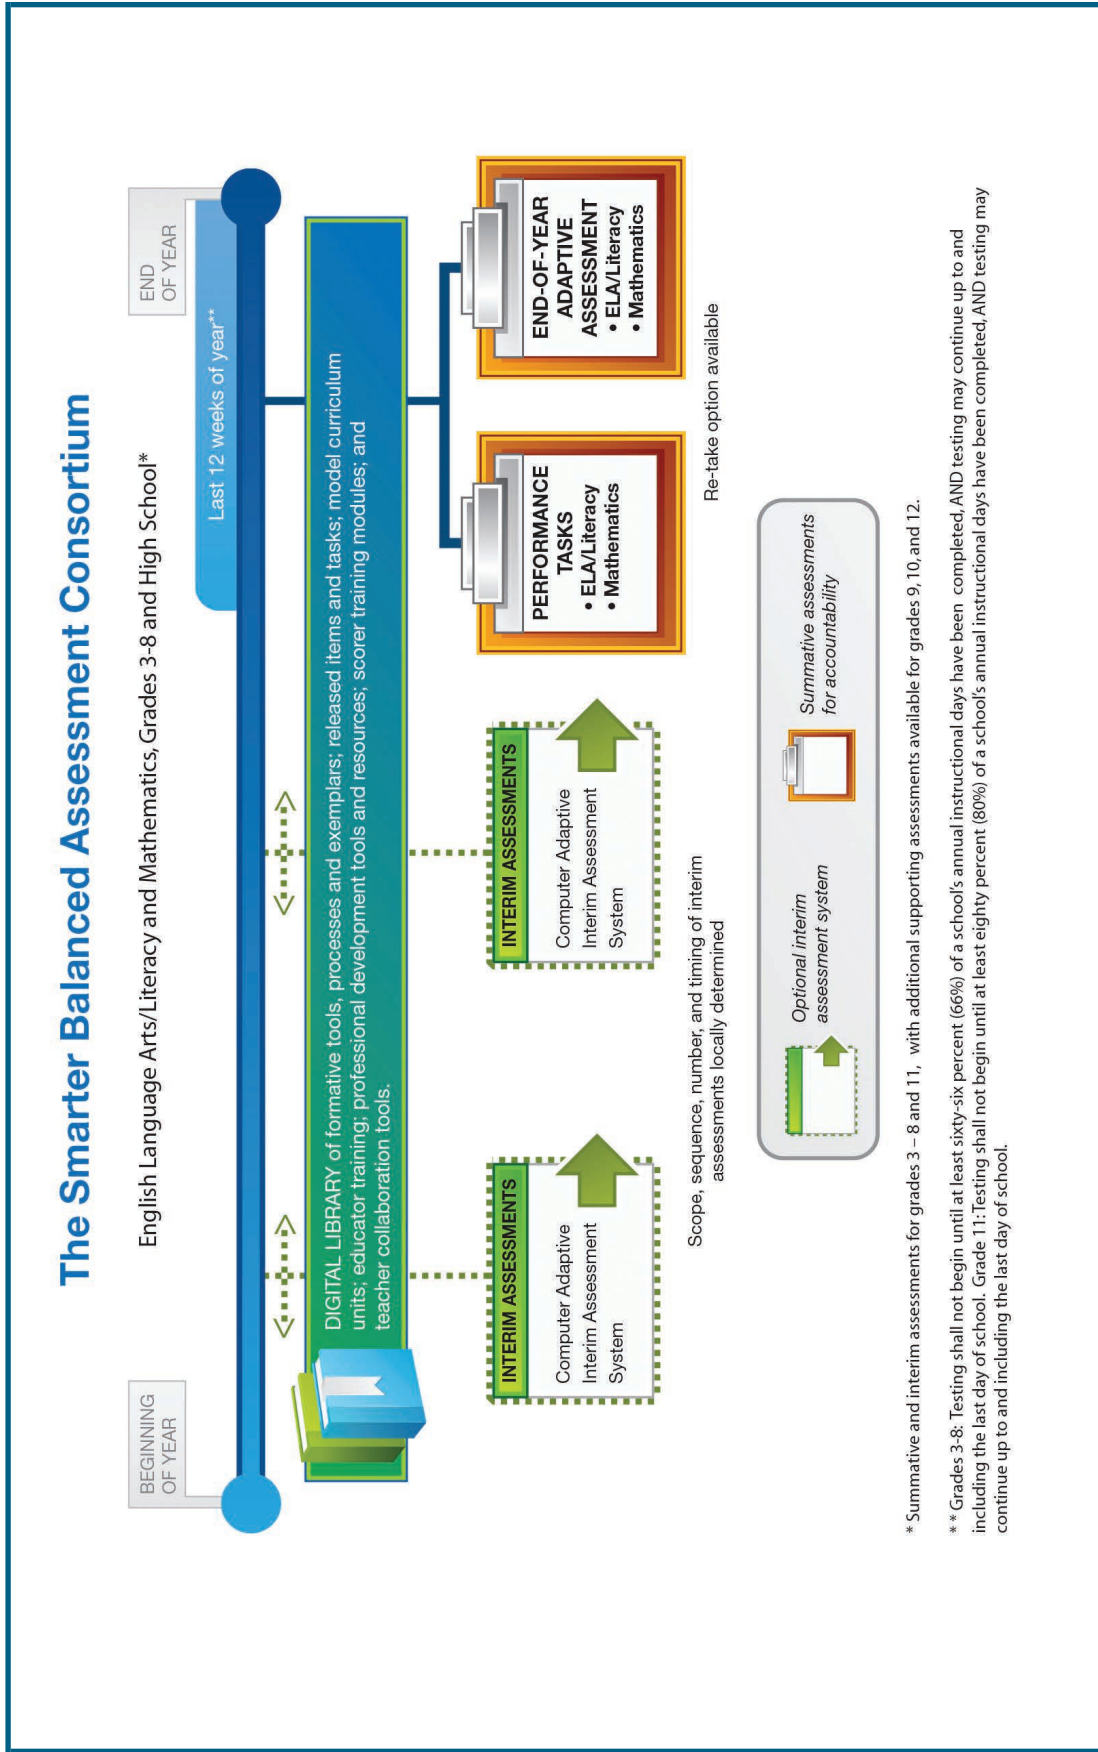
The Smarter Balanced Assessment Consortium

English Language Arts/Literacy and Mathematics, Grades 3-8 and High School*

BEGINNING OF YEAR

END OF YEAR

Last 12 weeks of year**

DIGITAL LIBRARY of formative tools, processes and exemplars; released items and tasks; model curriculum units; educator training; professional development tools and resources; scorer training modules; and teacher collaboration tools.

INTERIM ASSESSMENTS

Computer Adaptive Interim Assessment System

INTERIM ASSESSMENTS

Computer Adaptive Interim Assessment System

Scope, sequence, number, and timing of interim assessments locally determined

PERFORMANCE TASKS
• ELA/Literacy
• Mathematics

END-OF-YEAR ADAPTIVE ASSESSMENT
• ELA/Literacy
• Mathematics

Re-take option available

Optional interim assessment system

Summative assessments for accountability

* Summative and interim assessments for grades 3 – 8 and 11, with additional supporting assessments available for grades 9, 10, and 12.

* * Grades 3-8: Testing shall not begin until at least sixty-six percent (66%) of a school's annual instructional days have been completed, AND testing may continue up to and including the last day of school. Grade 11: Testing shall not begin until at least eighty percent (80%) of a school's annual instructional days have been completed, AND testing may continue up to and including the last day of school.